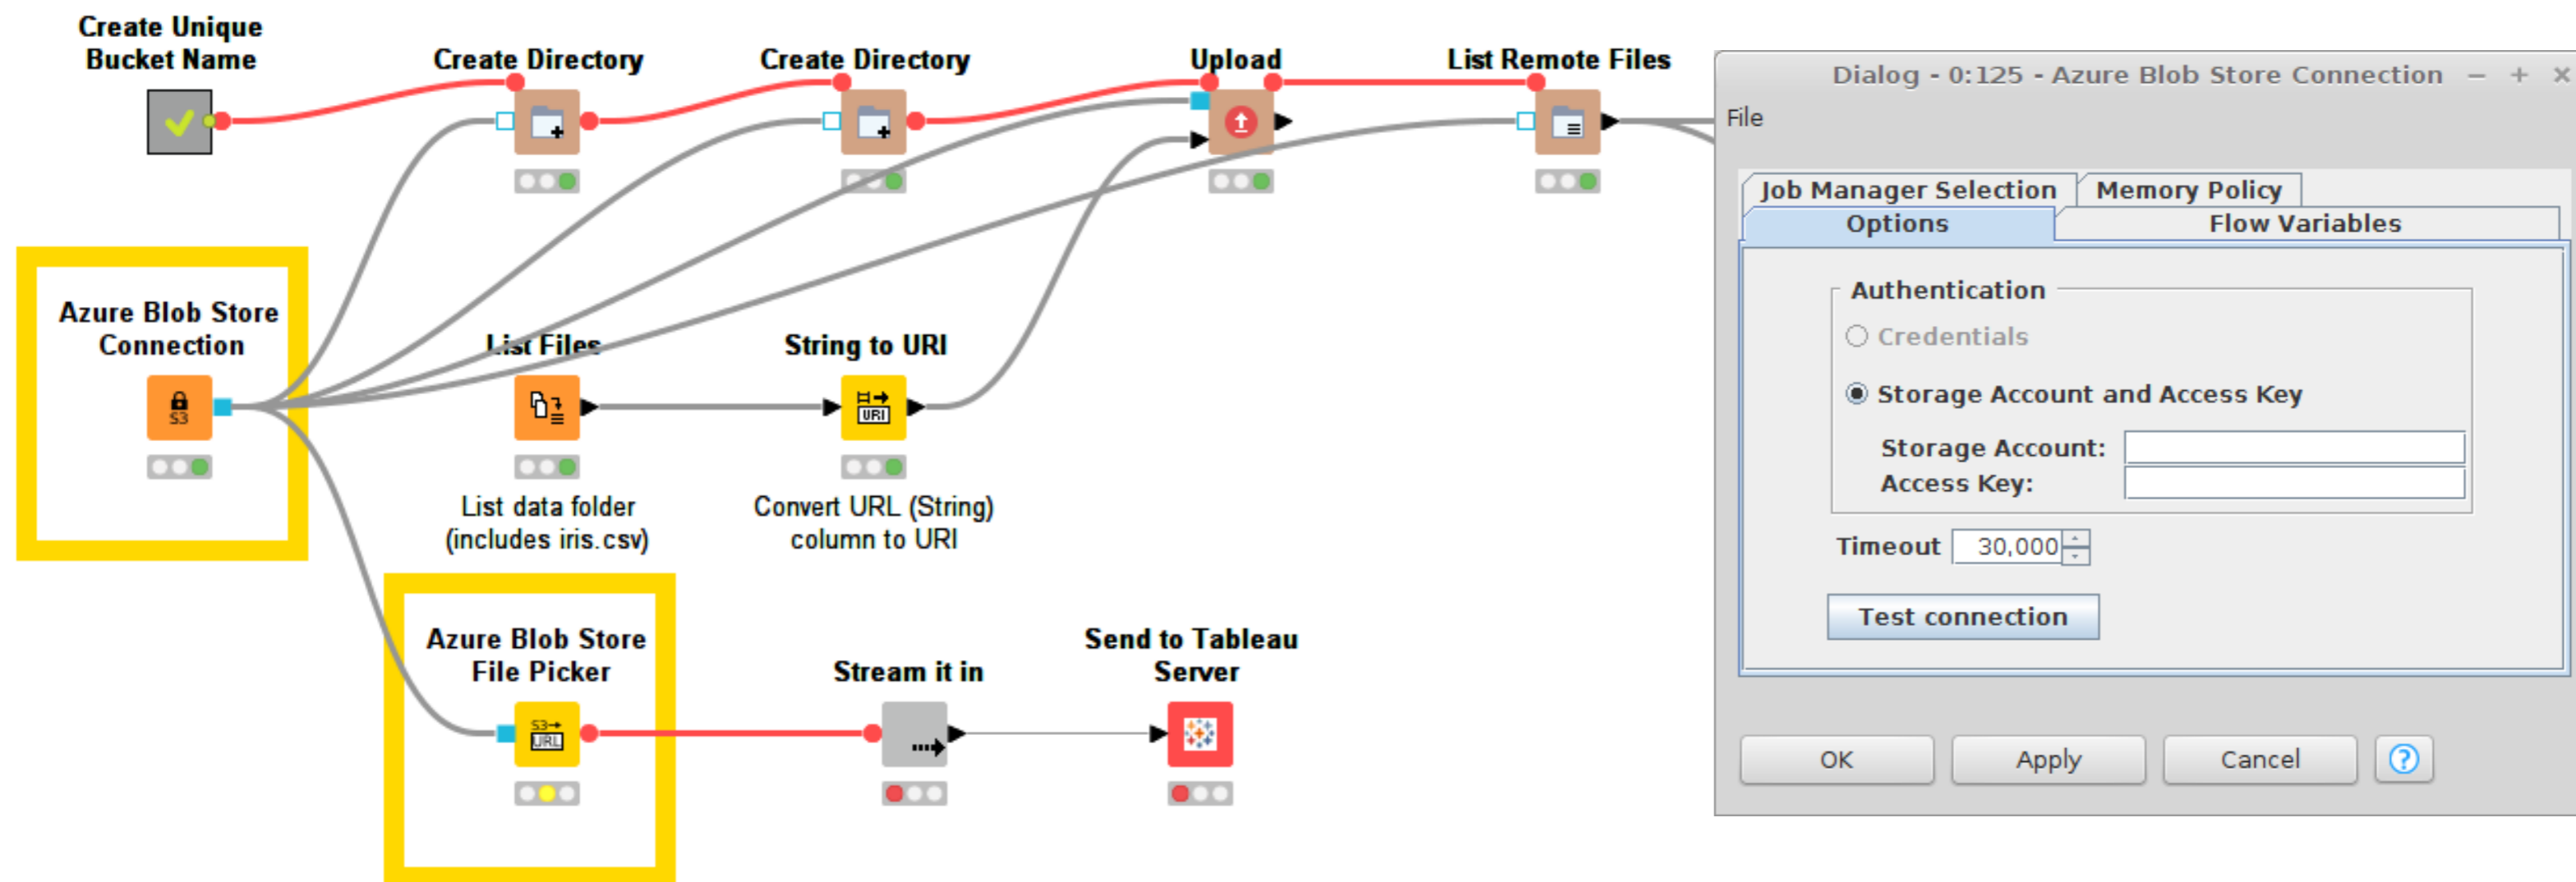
Create Unique Bucket Name

Create Directory

Create Directory

Upload

List Remote Files

Azure Blob Store Connection

List Files

List data folder (includes iris.csv)

String to URI

Convert URL (String) column to URI

Azure Blob Store File Picker

Stream it in

Send to Tableau Server

Dialog - 0:125 - Azure Blob Store Connection

File

Job Manager Selection | Memory Policy
Options | Flow Variables

Authentication

Credentials

Storage Account and Access Key

Storage Account:

Access Key:

Timeout 30,000

Test connection

OK Apply Cancel ?